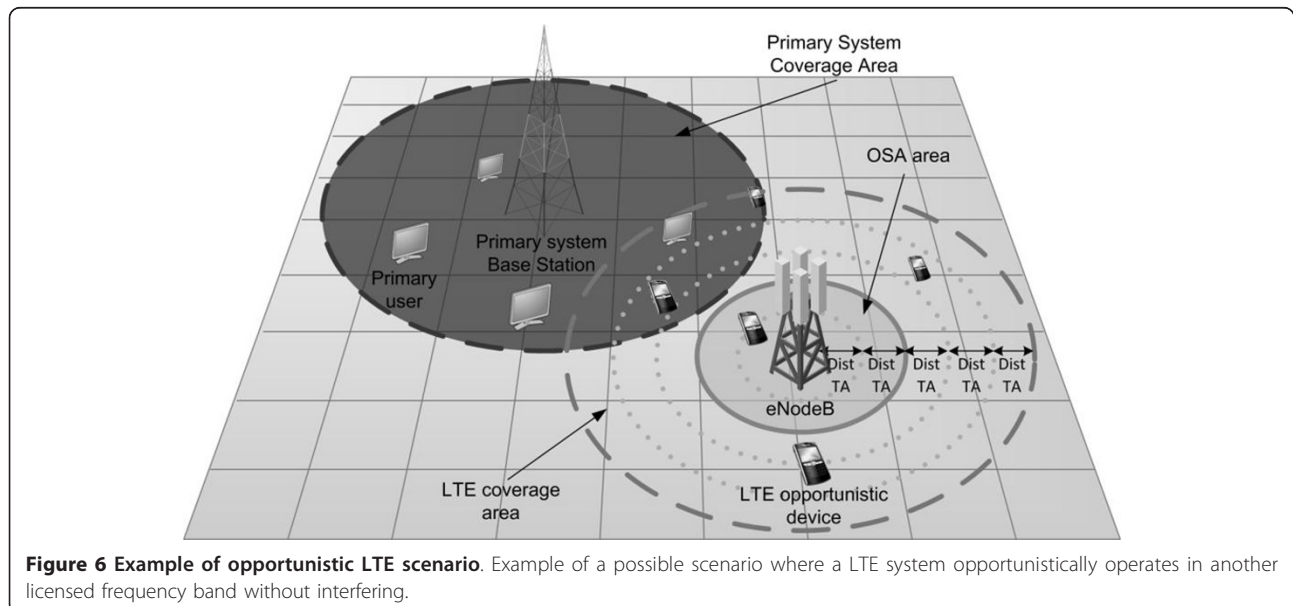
Primary System Coverage Area

OSA area

Primary system Base Station

Primary user

Dist TA

Dist TA

Dist TA

Dist TA

Dist TA

eNodeB

LTE coverage area

LTE opportunistic device

**Figure 6 Example of opportunistic LTE scenario**. Example of a possible scenario where a LTE system opportunistically operates in another licensed frequency band without interfering.